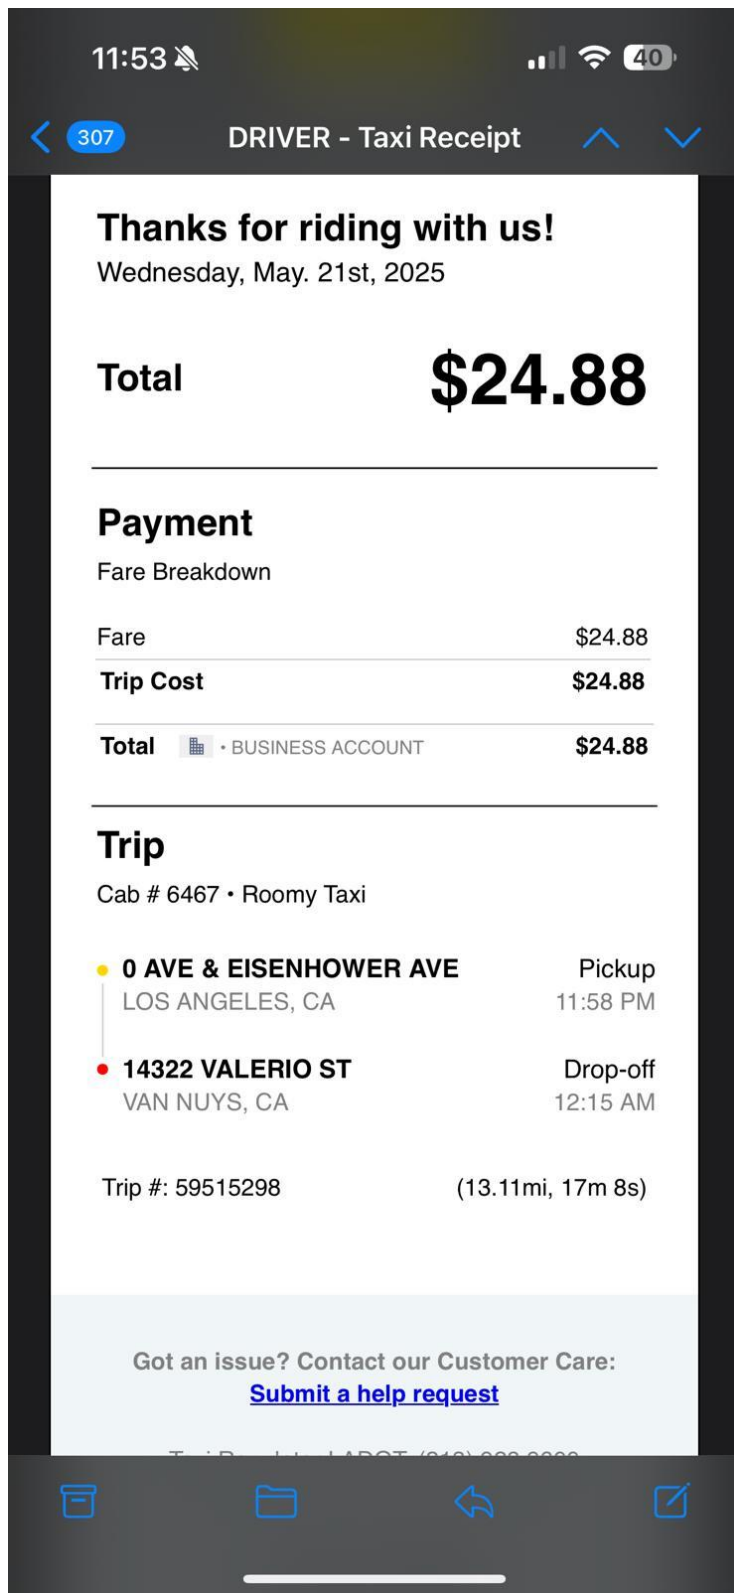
11:53

40

307 DRIVER - Taxi Receipt

Thanks for riding with us!
Wednesday, May. 21st, 2025

Total $24.88

Payment
Fare Breakdown

| | |
|---|---|
| Fare | $24.88 |
| **Trip Cost** | **$24.88** |
| **Total** • BUSINESS ACCOUNT | **$24.88** |

Trip
Cab # 6467 • Roomy Taxi

0 AVE & EISENHOWER AVE
LOS ANGELES, CA
Pickup
11:58 PM

14322 VALERIO ST
VAN NUYS, CA
Drop-off
12:15 AM

Trip #: 59515298 (13.11mi, 17m 8s)

Got an issue? Contact our Customer Care:
Submit a help request

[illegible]